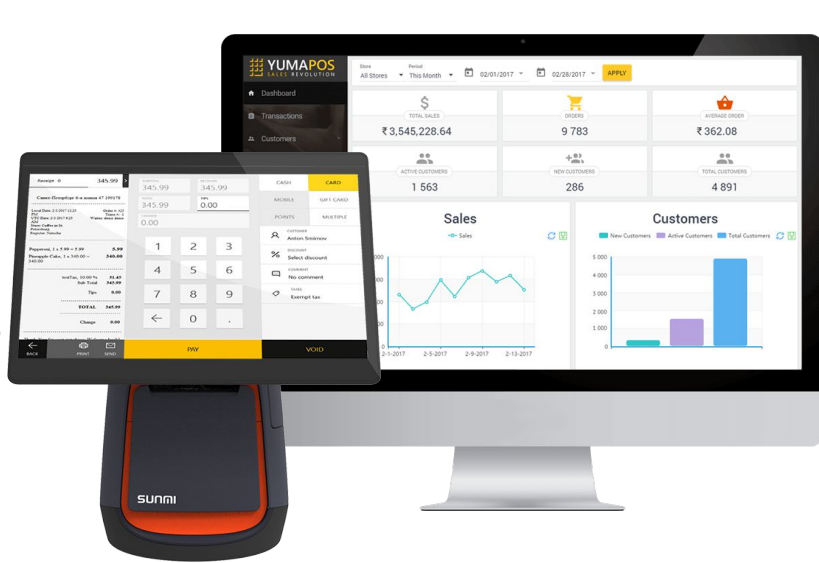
YUMAPOS
SALES REVOLUTION

Dashboard
Transactions
Customers

Store
All Stores
Period
This Month
02/01/2017
02/28/2017
APPLY

TOTAL SALES
₹ 3,545,228.64
ORDERS
9 783
AVERAGE ORDER
₹ 362.08
ACTIVE CUSTOMERS
1 563
NEW CUSTOMERS
286
TOTAL CUSTOMERS
4 891

Sales
Sales
000
000
000
000
000
2-1-2017
2-5-2017
2-9-2017
2-13-2017

Customers
New Customers
Active Customers
Total Customers
5 000
4 000
3 000
2 000
1 000
0

Receipt 0
345.99
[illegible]
Pepperoni, 1 x 5.99 = 5.99
5.99
Pineapple Cake, 1 x 340.00 = 340.00
340.00
Sub Total
345.99
Tips
0.00
TOTAL
345.99
Change
0.00
BACK
PRINT
SEND

345.99
345.99
345.99
0.00
0.00

1
2
3
4
5
6
7
8
9
←
0
.

CASH
CARD
MOBILE
GIFT CARD
POINTS
MULTIPLE

CUSTOMER
Anton Smirnov
DISCOUNT
Select discount
COMMENT
No comment
TAXES
Exempt tax

PAY
VOID

SUNMI